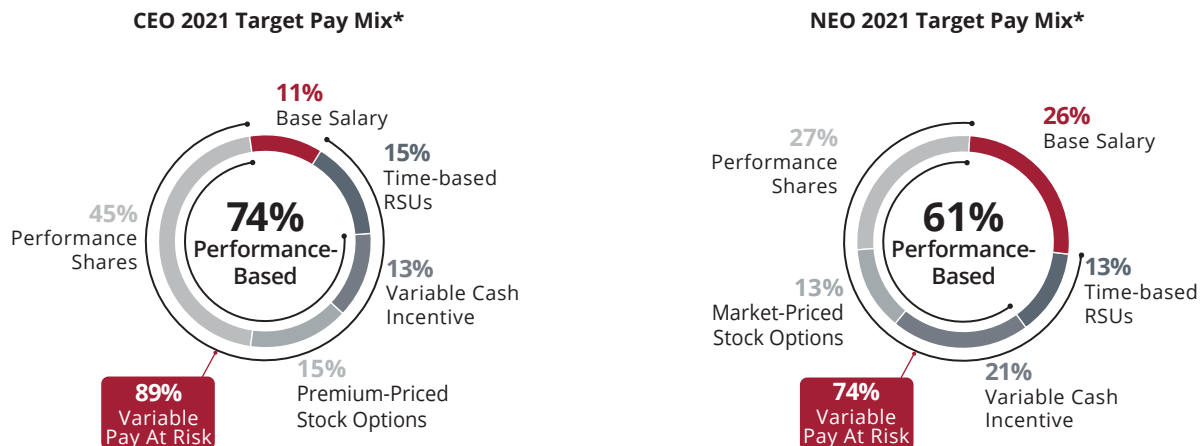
CEO 2021 Target Pay Mix*

11%
Base Salary

15%
Time-based RSUs

74%
Performance-Based

45%
Performance Shares

13%
Variable Cash Incentive

15%
Premium-Priced Stock Options

89%
Variable Pay At Risk

NEO 2021 Target Pay Mix*

27%
Performance Shares

26%
Base Salary

61%
Performance-Based

13%
Time-based RSUs

13%
Market-Priced Stock Options

21%
Variable Cash Incentive

74%
Variable Pay At Risk